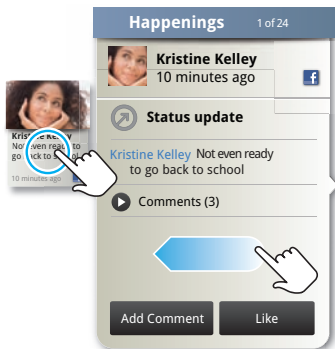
Kristine Kelley
Not even ready to go back to school
10 minutes ago

Happenings 1 of 24
Kristine Kelley
10 minutes ago
f
Status update
Kristine Kelley Not even ready to go back to school
Comments (3)
Add Comment
Like